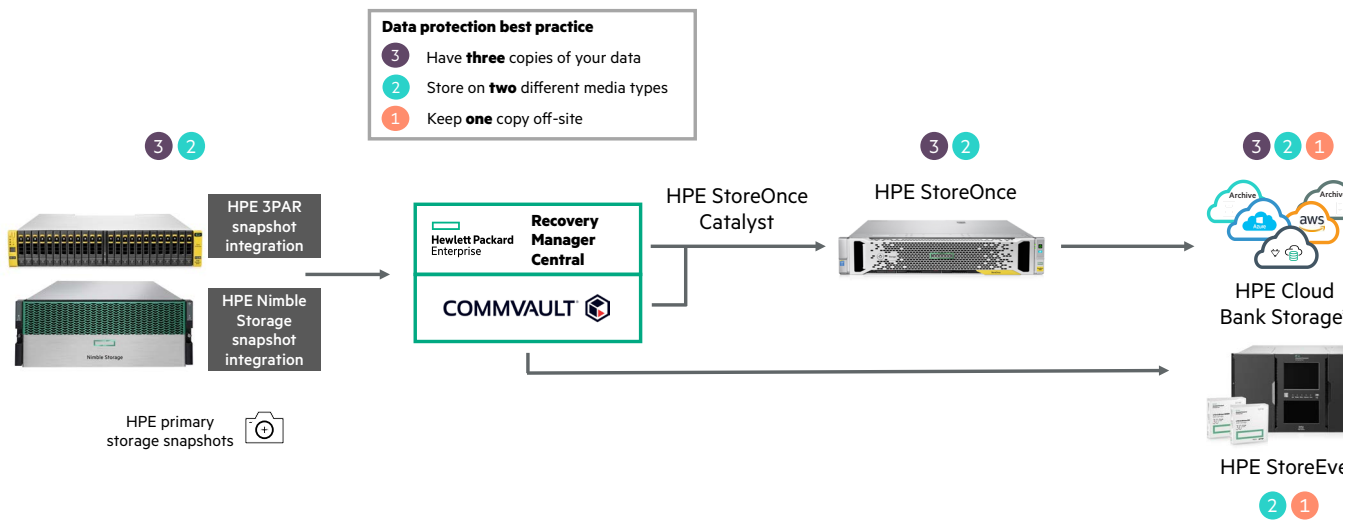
Data protection best practice

3 Have **three** copies of your data

2 Store on **two** different media types

1 Keep **one** copy off-site

3 2

HPE 3PAR snapshot integration

Nimble Storage

HPE Nimble Storage snapshot integration

HPE primary storage snapshots

Hewlett Packard Enterprise

Recovery Manager Central

COMMVAULT

HPE StoreOnce Catalyst

3 2

HPE StoreOnce

3 2 1

Archive

Azure

aws

Archive

HPE Cloud Bank Storage

HPE StoreEve

2 1